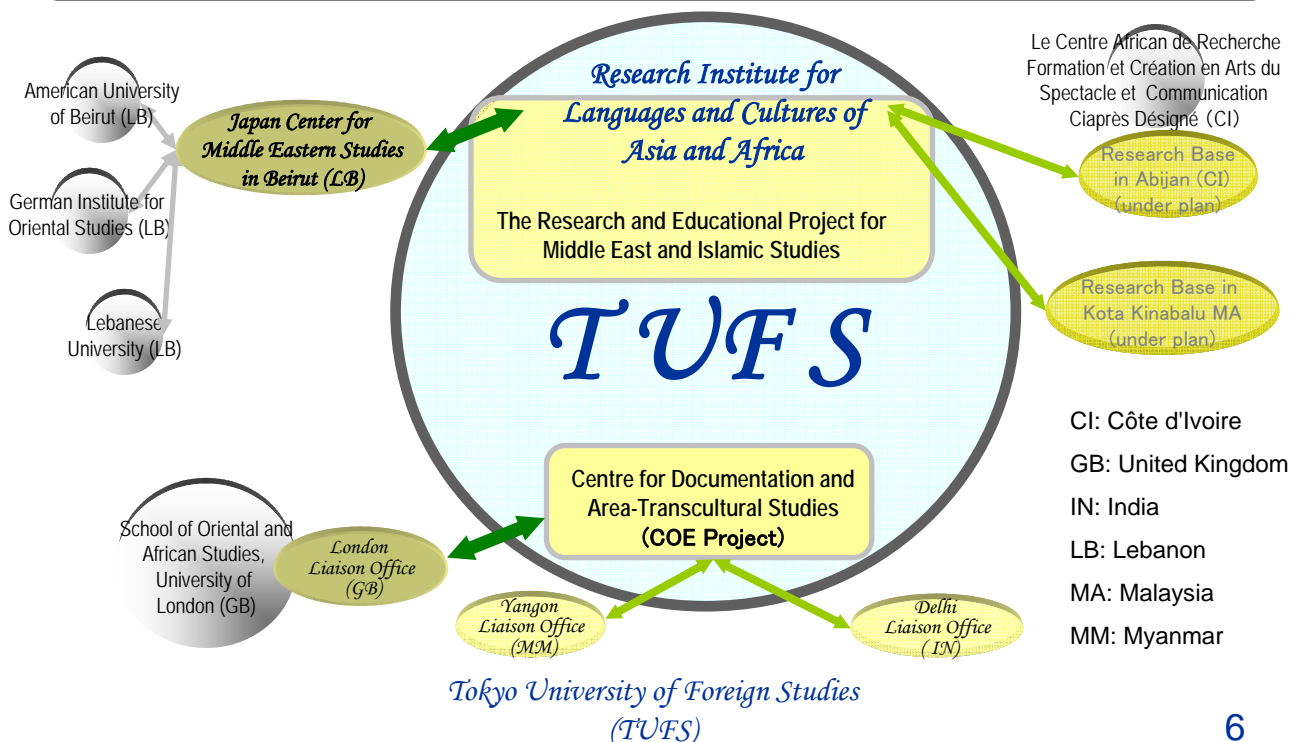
American University of Beirut (LB)

German Institute for Oriental Studies (LB)

Lebanese University (LB)

Japan Center for Middle Eastern Studies in Beirut (LB)

Research Institute for Languages and Cultures of Asia and Africa

The Research and Educational Project for Middle East and Islamic Studies

Le Centre African de Recherche Formation et Création en Arts du Spectacle et Communication Ciaprès Désigné (CI)

Research Base in Abijan (CI) (under plan)

Research Base in Kota Kinabalu MA (under plan)

T U F S

CI: Côte d'Ivoire
GB: United Kingdom
IN: India
LB: Lebanon
MA: Malaysia
MM: Myanmar

Centre for Documentation and Area-Transcultural Studies (COE Project)

School of Oriental and African Studies, University of London (GB)

London Liaison Office (GB)

Yangon Liaison Office (MM)

Delhi Liaison Office (IN)

Tokyo University of Foreign Studies (TUFS)

6